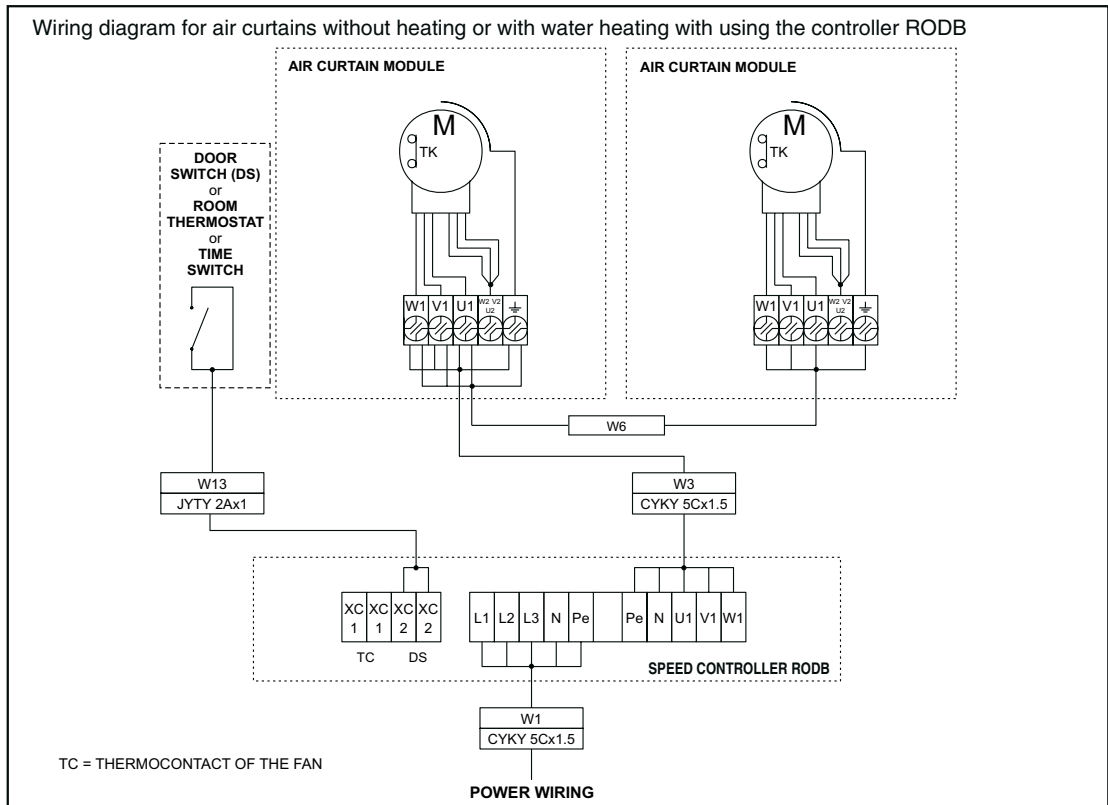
Wiring diagram for air curtains without heating or with water heating with using the controller RODB

AIR CURTAIN MODULE

M
TK

W1 V1 U1 W2 V2 U2

AIR CURTAIN MODULE

M
TK

W1 V1 U1 W2 V2 U2

DOOR SWITCH (DS)
or
ROOM THERMOSTAT
or
TIME SWITCH

W6

W13
JYTY 2Ax1

W3
CYKY 5Cx1.5

XC 1 XC 1 XC 2 XC 2
TC DS

L1 L2 L3 N Pe

Pe N U1 V1 W1

SPEED CONTROLLER RODB

W1
CYKY 5Cx1.5

TC = THERMOCONTACT OF THE FAN

POWER WIRING